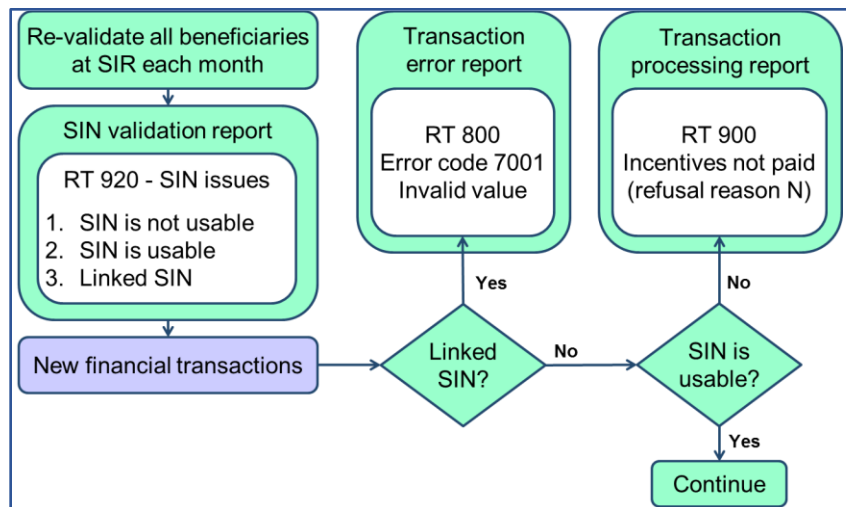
Re-validate all beneficiaries at SIR each month

SIN validation report

RT 920 - SIN issues

1. SIN is not usable
2. SIN is usable
3. Linked SIN

New financial transactions

Transaction error report

RT 800
Error code 7001
Invalid value

Yes

Linked SIN?

No

Transaction processing report

RT 900
Incentives not paid
(refusal reason N)

No

SIN is usable?

Yes

Continue